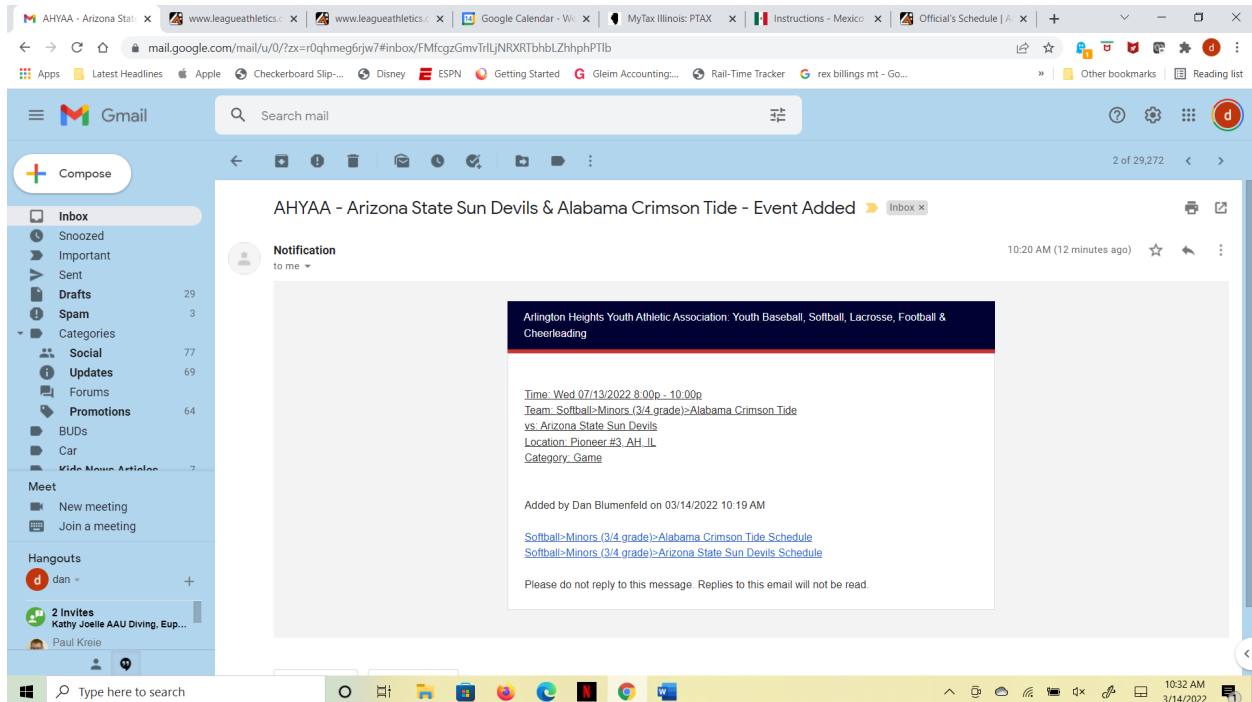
AHYAA - Arizona Stat ×
www.leagueathletics.c ×
www.leagueathletics.c ×
Google Calendar - We ×
MyTax Illinois: PTAX ×
Instructions - Mexico ×
Official's Schedule | A ×
+

mail.google.com/mail/u/0/?zx=r0qhmeg6rjw7#inbox/FMfcgzGmvTrlLjNRXRTbhbLZhhphPTlb

Apps
Latest Headlines
Apple
Checkerboard Slip-...
Disney
ESPN
Getting Started
Gleim Accounting:...
Rail-Time Tracker
rex billings mt - Go...
Other bookmarks
Reading list

Gmail
Search mail

Compose
Inbox
Snoozed
Important
Sent
Drafts 29
Spam 3
Categories
Social 77
Updates 69
Forums
Promotions 64
BUDs
Car
Kids News Articles 7

Meet
New meeting
Join a meeting

Hangouts
dan
2 Invites
Kathy Joelle AAU Diving, Eup...
Paul Kreie

2 of 29,272

AHYAA - Arizona State Sun Devils & Alabama Crimson Tide - Event Added
Inbox ×

Notification
to me
10:20 AM (12 minutes ago)

Arlington Heights Youth Athletic Association: Youth Baseball, Softball, Lacrosse, Football & Cheerleading

Time: Wed 07/13/2022 8:00p - 10:00p
Team: Softball>Minors (3/4 grade)>Alabama Crimson Tide
vs: Arizona State Sun Devils
Location: Pioneer #3, AH, IL
Category: Game

Added by Dan Blumenfeld on 03/14/2022 10:19 AM

Softball>Minors (3/4 grade)>Alabama Crimson Tide Schedule
Softball>Minors (3/4 grade)>Arizona State Sun Devils Schedule

Please do not reply to this message. Replies to this email will not be read.

Type here to search
10:32 AM
3/14/2022